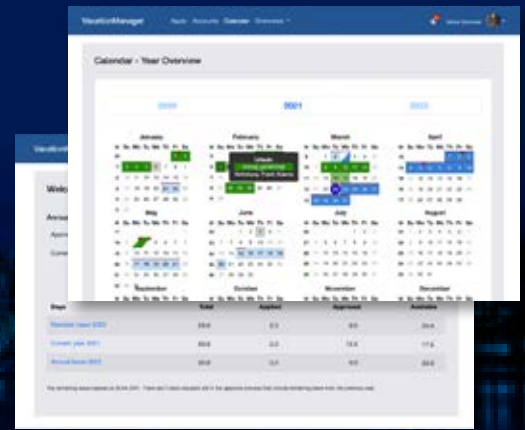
VacationManager Apply Accounts Calendar Overviews

Calendar - Year Overview

2020 2021 2022

January

February

March

April

May

June

July

August

September

October

November

December

Urlaub

VacationM

Welc

Annua

Days Total Applied Approved Available

Standard leave 2021

Carried over 2021

Annual leave 2021